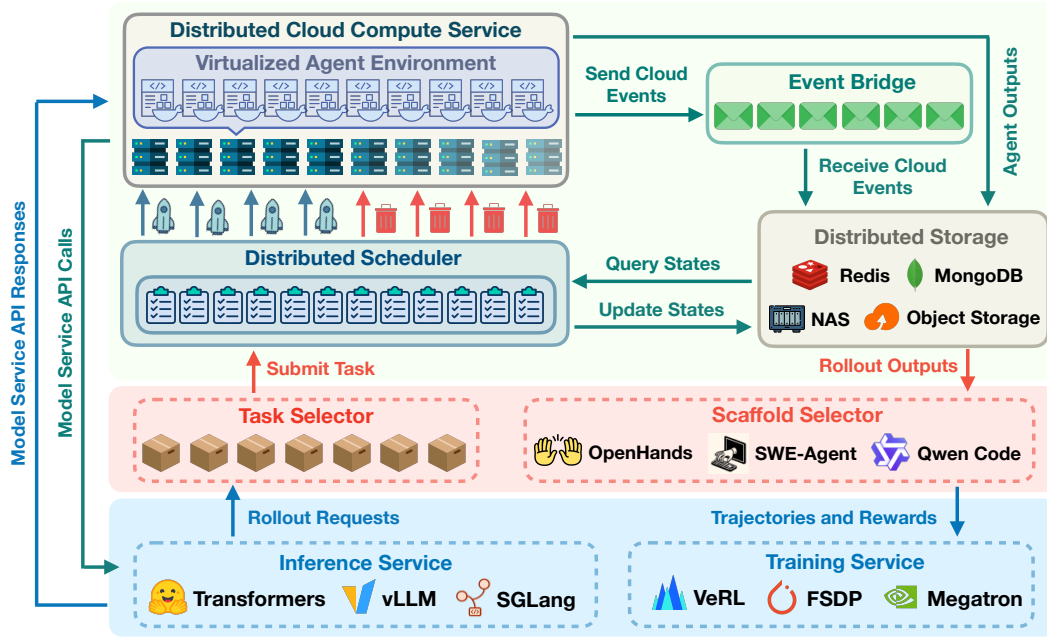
Distributed Cloud Compute Service

Virtualized Agent Environment

Send Cloud Events

Event Bridge

Agent Outputs

Receive Cloud Events

Distributed Scheduler

Query States

Update States

Distributed Storage

Redis

MongoDB

NAS

Object Storage

Submit Task

Rollout Outputs

Model Service API Responses

Model Service API Calls

Task Selector

Scaffold Selector

OpenHands

SWE-Agent

Qwen Code

Rollout Requests

Trajectories and Rewards

Inference Service

Transformers

vLLM

SGLang

Training Service

VeRL

FSDP

Megatron